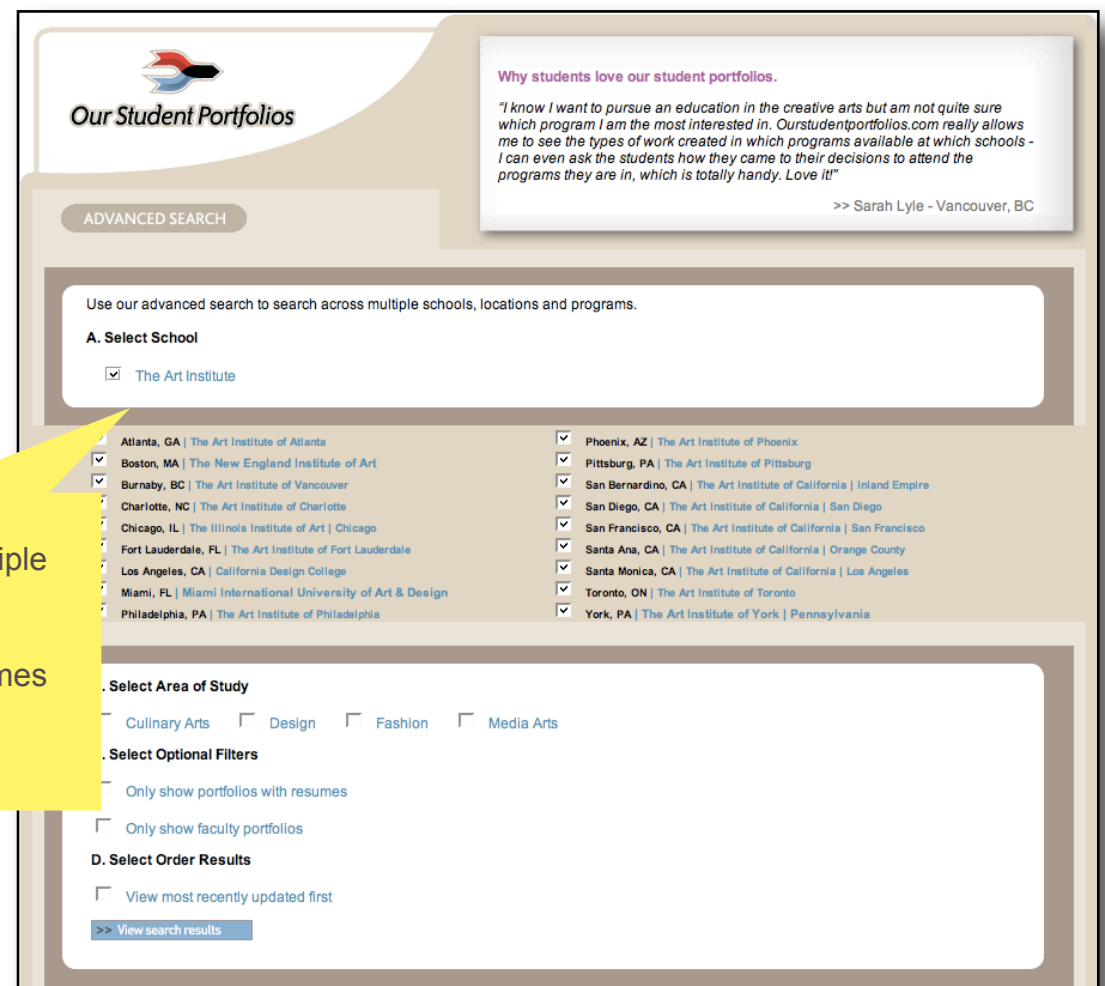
Our Student Portfolios

Why students love our student portfolios.

"I know I want to pursue an education in the creative arts but am not quite sure which program I am the most interested in. Ourstudentportfolios.com really allows me to see the types of work created in which programs available at which schools - I can even ask the students how they came to their decisions to attend the programs they are in, which is totally handy. Love it!"

>> Sarah Lyle - Vancouver, BC

ADVANCED SEARCH

Use our advanced search to search across multiple schools, locations and programs.

A. Select School

The Art Institute

Atlanta, GA | The Art Institute of Atlanta
Boston, MA | The New England Institute of Art
Burnaby, BC | The Art Institute of Vancouver
Charlotte, NC | The Art Institute of Charlotte
Chicago, IL | The Illinois Institute of Art | Chicago
Fort Lauderdale, FL | The Art Institute of Fort Lauderdale
Los Angeles, CA | California Design College
Miami, FL | Miami International University of Art & Design
Philadelphia, PA | The Art Institute of Philadelphia

Phoenix, AZ | The Art Institute of Phoenix
Pittsburg, PA | The Art Institute of Pittsburg
San Bernardino, CA | The Art Institute of California | Inland Empire
San Diego, CA | The Art Institute of California | San Diego
San Francisco, CA | The Art Institute of California | San Francisco
Santa Ana, CA | The Art Institute of California | Orange County
Santa Monica, CA | The Art Institute of California | Los Angeles
Toronto, ON | The Art Institute of Toronto
York, PA | The Art Institute of York | Pennsylvania

iple

nes

. Select Area of Study

Culinary Arts Design Fashion Media Arts

. Select Optional Filters

Only show portfolios with resumes

Only show faculty portfolios

D. Select Order Results

View most recently updated first

>> View search results